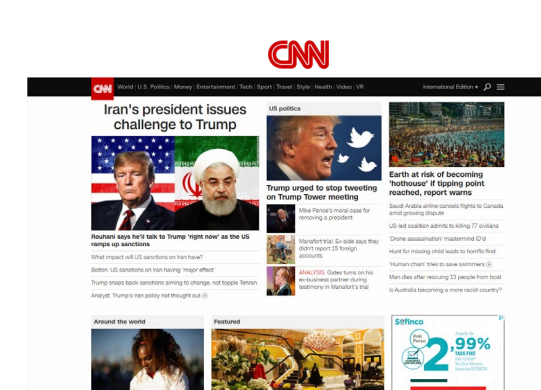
CNN

CNN World | U.S. Politics | Money | Entertainment | Tech | Sport | Travel | Style | Health | Video | VR International Edition +

Iran's president issues challenge to Trump

Rouhani says he'll talk to Trump 'right now' as the US ramps up sanctions

What impact will US sanctions on Iran have?

Bolton: US sanctions on Iran having 'major effect'

Trump snaps back sanctions aiming to change, not topple Tehran

Analyst: Trump's Iran policy not thought out

US politics

Trump urged to stop tweeting on Trump Tower meeting

Mike Pence's moral case for removing a president

Manafort trial: Ex-aide says they didn't report 13 foreign accounts

ANALYSIS Gates turns on his ex-business partner during testimony in Manafort's trial

Earth at risk of becoming 'hothouse' if tipping point reached, report warns

Saudi Arabia airline cancels flights to Canada amid growing dispute

US-led coalition admits to killing 77 civilians

'Drone assassination' mastermind ID'd

Hunt for missing child leads to horrific find

'Human chain' tries to save swimmers

Man dies after rescuing 13 people from boat

Is Australia becoming a more racist country?

Around the world

Featured

Sofinco

2,99%